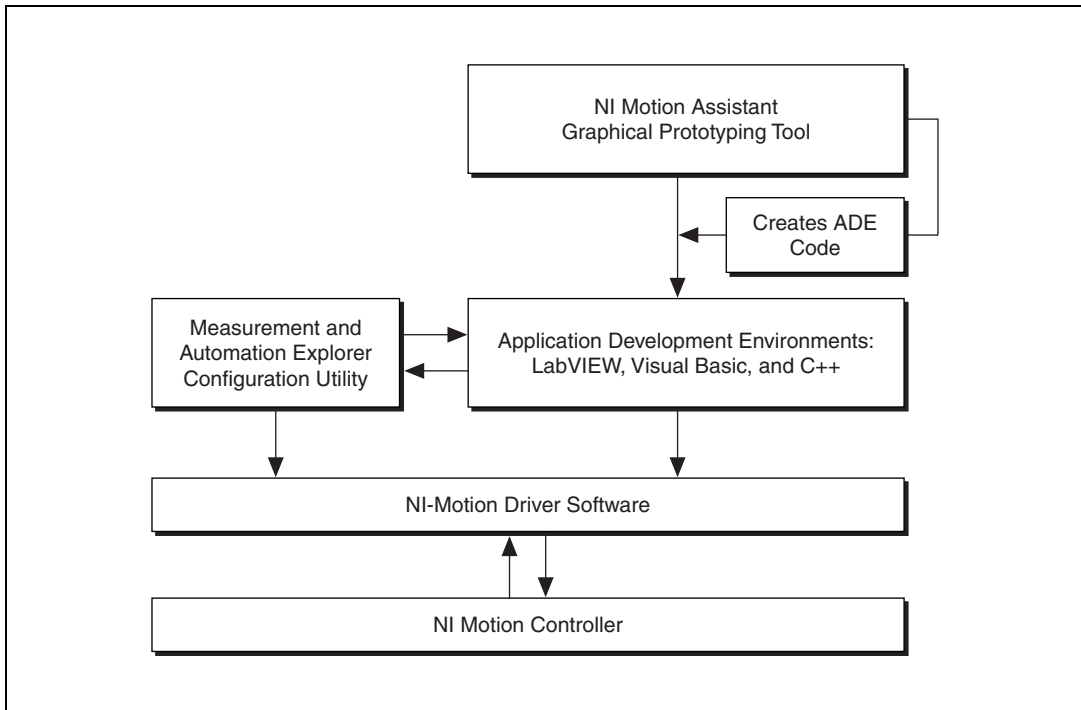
NI Motion Assistant
Graphical Prototyping Tool

Creates ADE Code

Measurement and Automation Explorer Configuration Utility

Application Development Environments: LabVIEW, Visual Basic, and C++

NI-Motion Driver Software

NI Motion Controller